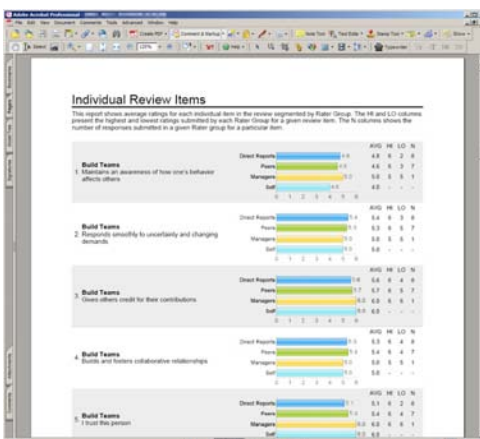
Adobe Acrobat Professional

File Edit View Document Comments Tools Advanced Window Help

Create PDF · Comment & Markup · Sign · Secure

Select 120% Help

Typewriter

Individual Review Items

This report shows average ratings for each individual item in the review segmented by Rater Group. The HI and LO columns present the highest and lowest ratings submitted by each Rater Group for a given review item. The N columns shows the number of responses submitted in a given Rater group for a particular item.

| | | | AVG | HI | LO | N |
|---|---|---|---|---|---|---|
| 1. Build Teams Maintains an awareness of how one's behavior affects others | Direct Reports | 4.8 | 4.8 | 6 | 2 | 6 |
| | Peers | 4.6 | 4.6 | 5 | 3 | 7 |
| | Managers | 5.0 | 5.0 | 5 | 5 | 1 |
| | Self | 4.0 | 4.0 | | | |
| 2. Build Teams Responds smoothly to uncertainty and changing demands | Direct Reports | 5.4 | 5.4 | 6 | 3 | 6 |
| | Peers | 5.3 | 5.3 | 6 | 5 | 7 |
| | Managers | 5.0 | 5.0 | 5 | 5 | 1 |
| | Self | 5.0 | 5.0 | | | |
| 3. Build Teams Gives others credit for their contributions | Direct Reports | 5.8 | 5.8 | 6 | 4 | 6 |
| | Peers | 5.7 | 5.7 | 6 | 5 | 7 |
| | Managers | 6.0 | 6.0 | 6 | 6 | 1 |
| | Self | 6.0 | 6.0 | | | |
| 4. Build Teams Builds and fosters collaborative relationships | Direct Reports | 5.5 | 5.5 | 6 | 4 | 6 |
| | Peers | 5.4 | 5.4 | 6 | 4 | 7 |
| | Managers | 5.0 | 5.0 | 5 | 5 | 1 |
| | Self | 5.0 | 5.0 | | | |
| 5. Build Teams I trust this person | Direct Reports | 5.1 | 5.1 | 6 | 2 | 6 |
| | Peers | 5.4 | 5.4 | 6 | 4 | 7 |
| | Managers | 6.0 | 6.0 | 6 | 6 | 1 |
| | Self | 6.0 | 6.0 | | | |

0 1 2 3 4 5 6